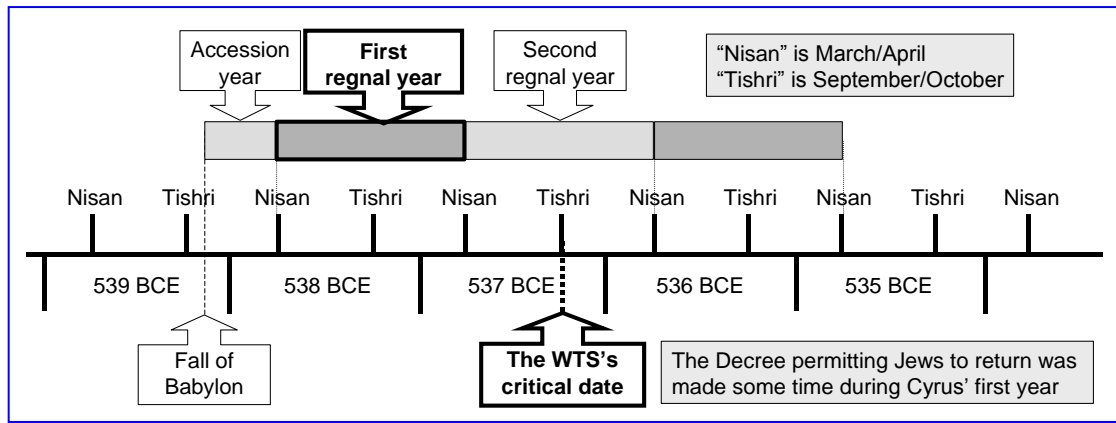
Accession year

**First regnal year**

Second regnal year

"Nisan" is March/April
"Tishri" is September/October

Nisan Tishri Nisan Tishri Nisan Tishri Nisan Tishri Nisan Tishri Nisan

539 BCE 538 BCE 537 BCE 536 BCE 535 BCE

Fall of Babylon

**The WTS's critical date**

The Decree permitting Jews to return was made some time during Cyrus' first year